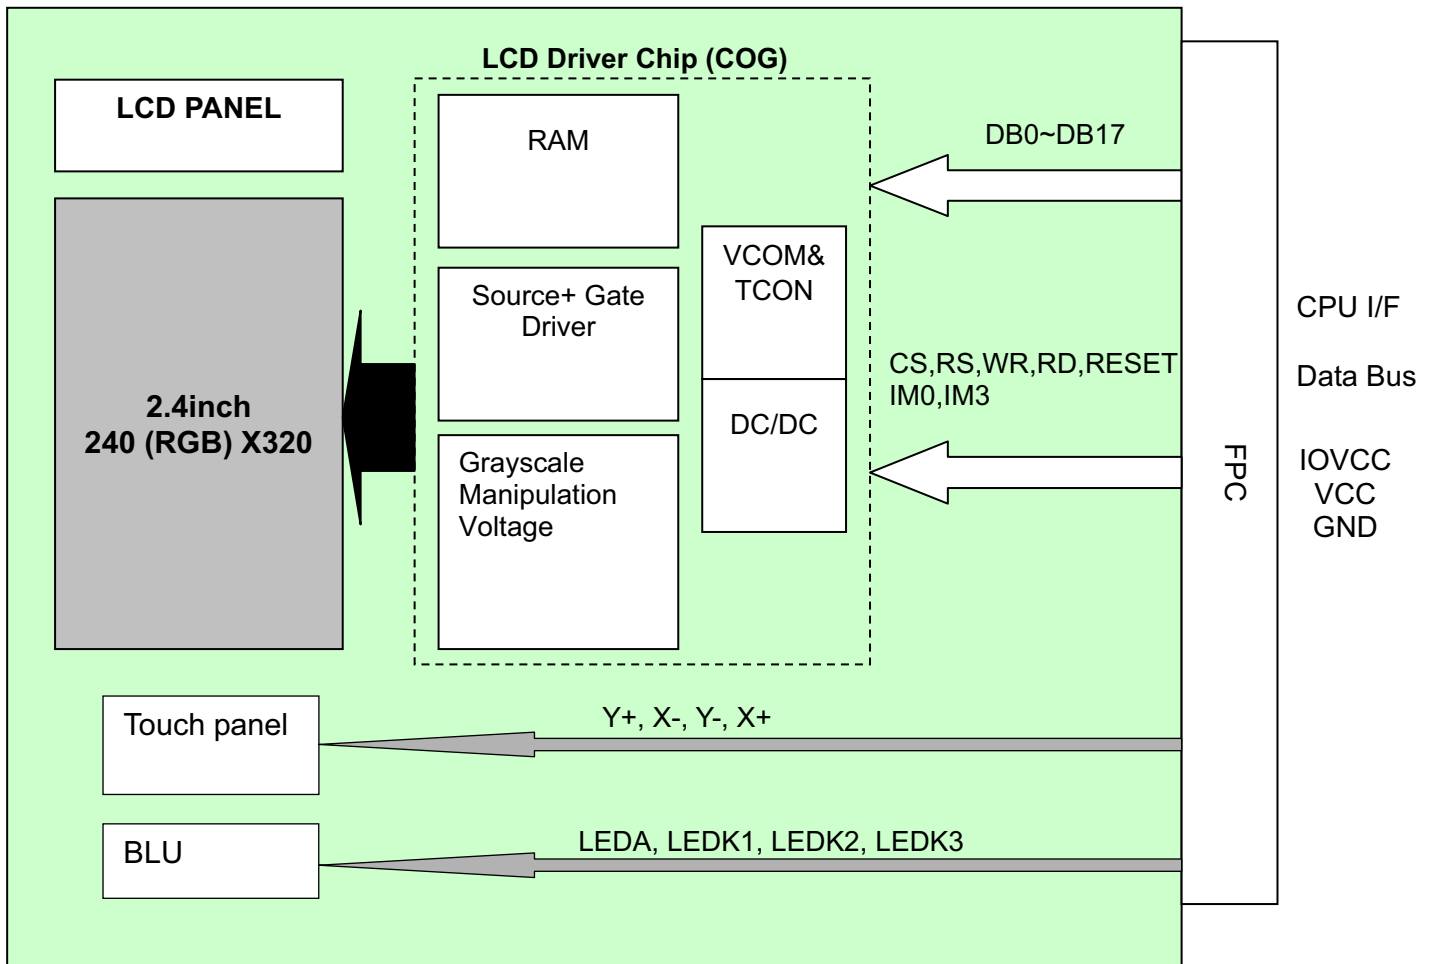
LCD Driver Chip (COG)

LCD PANEL

RAM

Source+ Gate Driver

VCOM& TCON

DC/DC

Grayscale Manipulation Voltage

2.4inch
240 (RGB) X320

DB0~DB17

CS,RS,WR,RD,RESET
IM0,IM3

FPC

CPU I/F

Data Bus

IOVCC
VCC
GND

Touch panel

Y+, X-, Y-, X+

BLU

LEDA, LEDK1, LEDK2, LEDK3